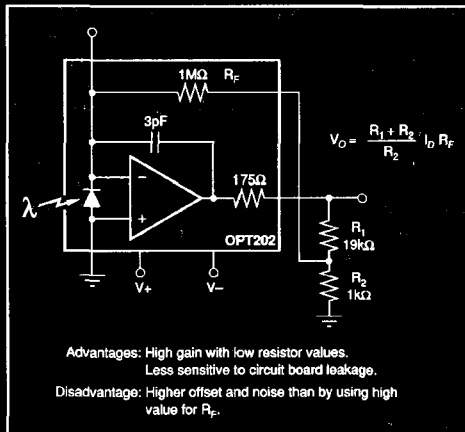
1MΩ $R_F$

3pF

$V_O = \frac{R_1 + R_2}{R_2} I_D R_F$

λ

−

+

175Ω

OPT202

$R_1$ 19kΩ

$R_2$ 1kΩ

V+

V−

Advantages: High gain with low resistor values. Less sensitive to circuit board leakage.

Disadvantage: Higher offset and noise than by using high value for $R_F$.